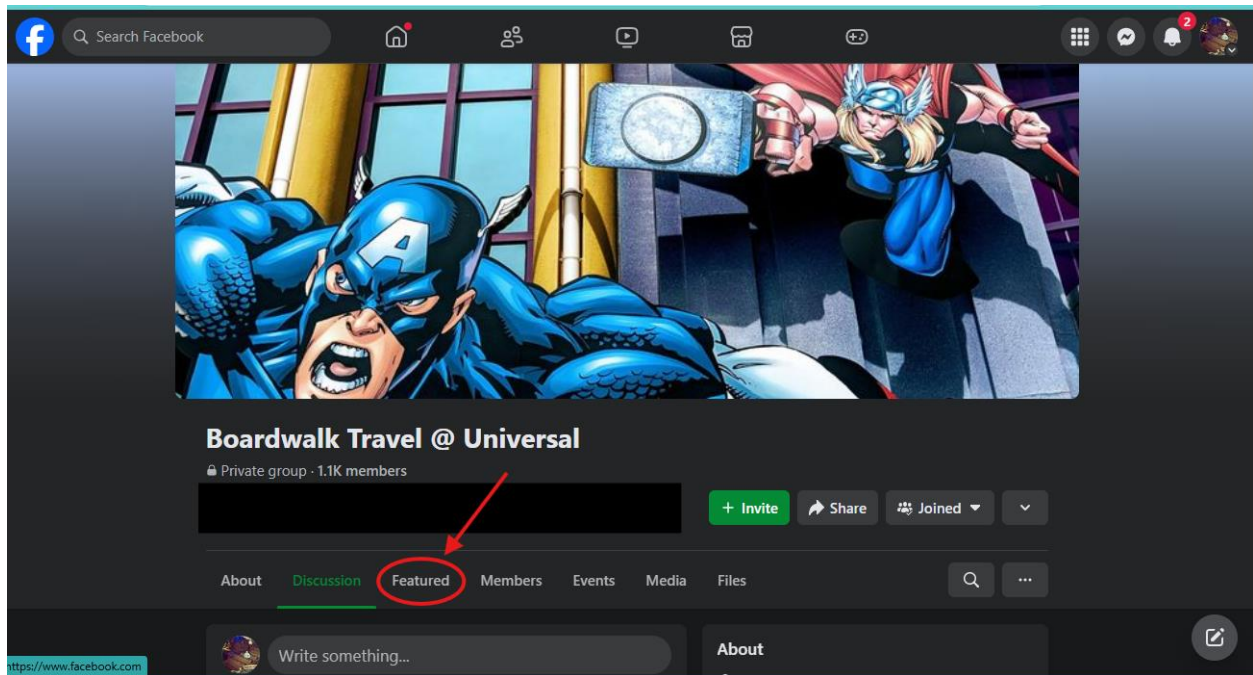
Search Facebook

2

Boardwalk Travel @ Universal

Private group · 1.1K members

+ Invite

Share

Joined

About

Discussion

Featured

Members

Events

Media

Files

Write something...

About

https://www.facebook.com